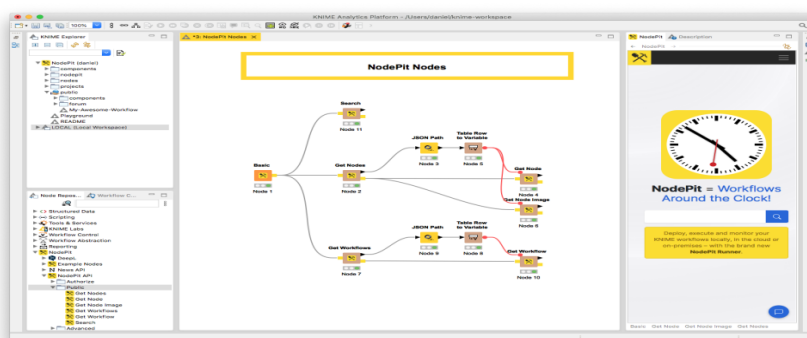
KNIME Analytics Platform - /Users/daniel/knime-workspace

100%

KNIME Explorer

NodePit (daniel)
components
nodepit
nodes
projects
public
components
forum
My-Awesome-Workflow
Playground
README
LOCAL (Local Workspace)

Node Repos...
Workflow C...

Structured Data
Scripting
Tools & Services
KNIME Labs
Workflow Control
Workflow Abstraction
Reporting
NodePit
Deeps
Example Nodes
News API
NodePit API
Authorize
Public
Get Nodes
Get Node
Get Node Image
Get Workflows
Get Workflow
Search
Advanced

*3: NodePit Nodes

NodePit Nodes

Search
Node 11
Basic
Node 1
Get Nodes
Node 2
JSON Path
Node 3
Table Row to Variable
Node 5
Get Node
Node 4
Get Node Image
Node 6
Get Workflows
Node 7
JSON Path
Node 9
Table Row to Variable
Node 8
Get Workflow
Node 10

NodePit
Description
NodePit

NodePit = Workflows Around the Clock!

Deploy, execute and monitor your KNIME workflows locally, in the cloud or on-premises – with the brand new NodePit Runner.

Basic
Get Node
Get Node Image
Get Nodes